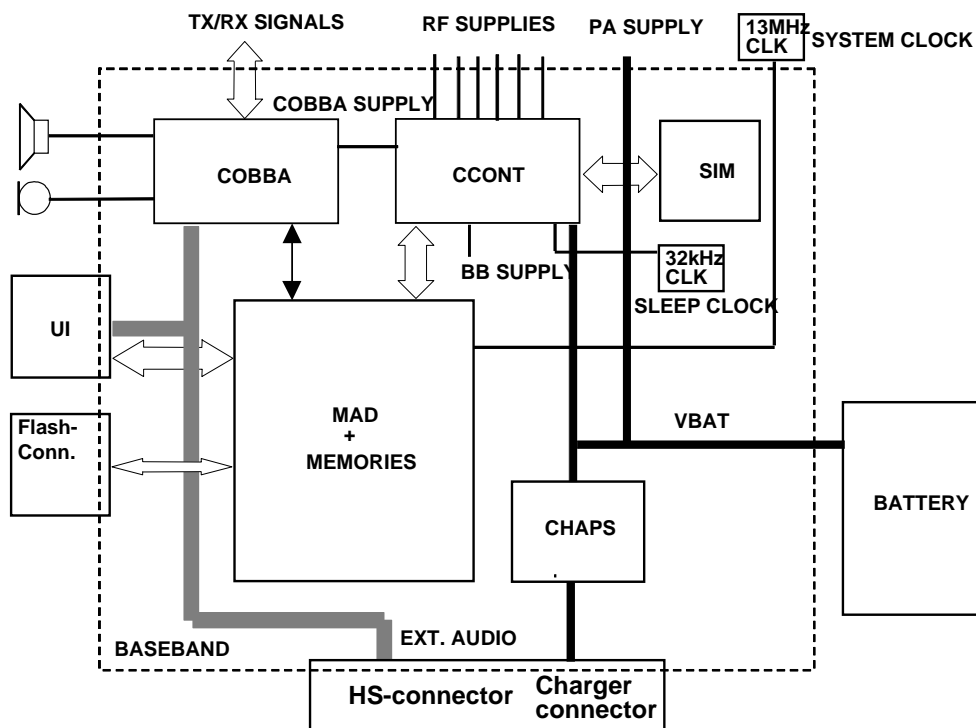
TX/RX SIGNALS

RF SUPPLIES

PA SUPPLY

13MHz CLK

SYSTEM CLOCK

COBBA SUPPLY

COBBA

CCONT

SIM

BB SUPPLY

32kHz CLK

SLEEP CLOCK

UI

MAD + MEMORIES

Flash-Conn.

VBAT

CHAPS

BATTERY

BASEBAND

EXT. AUDIO

HS-connector

Charger connector